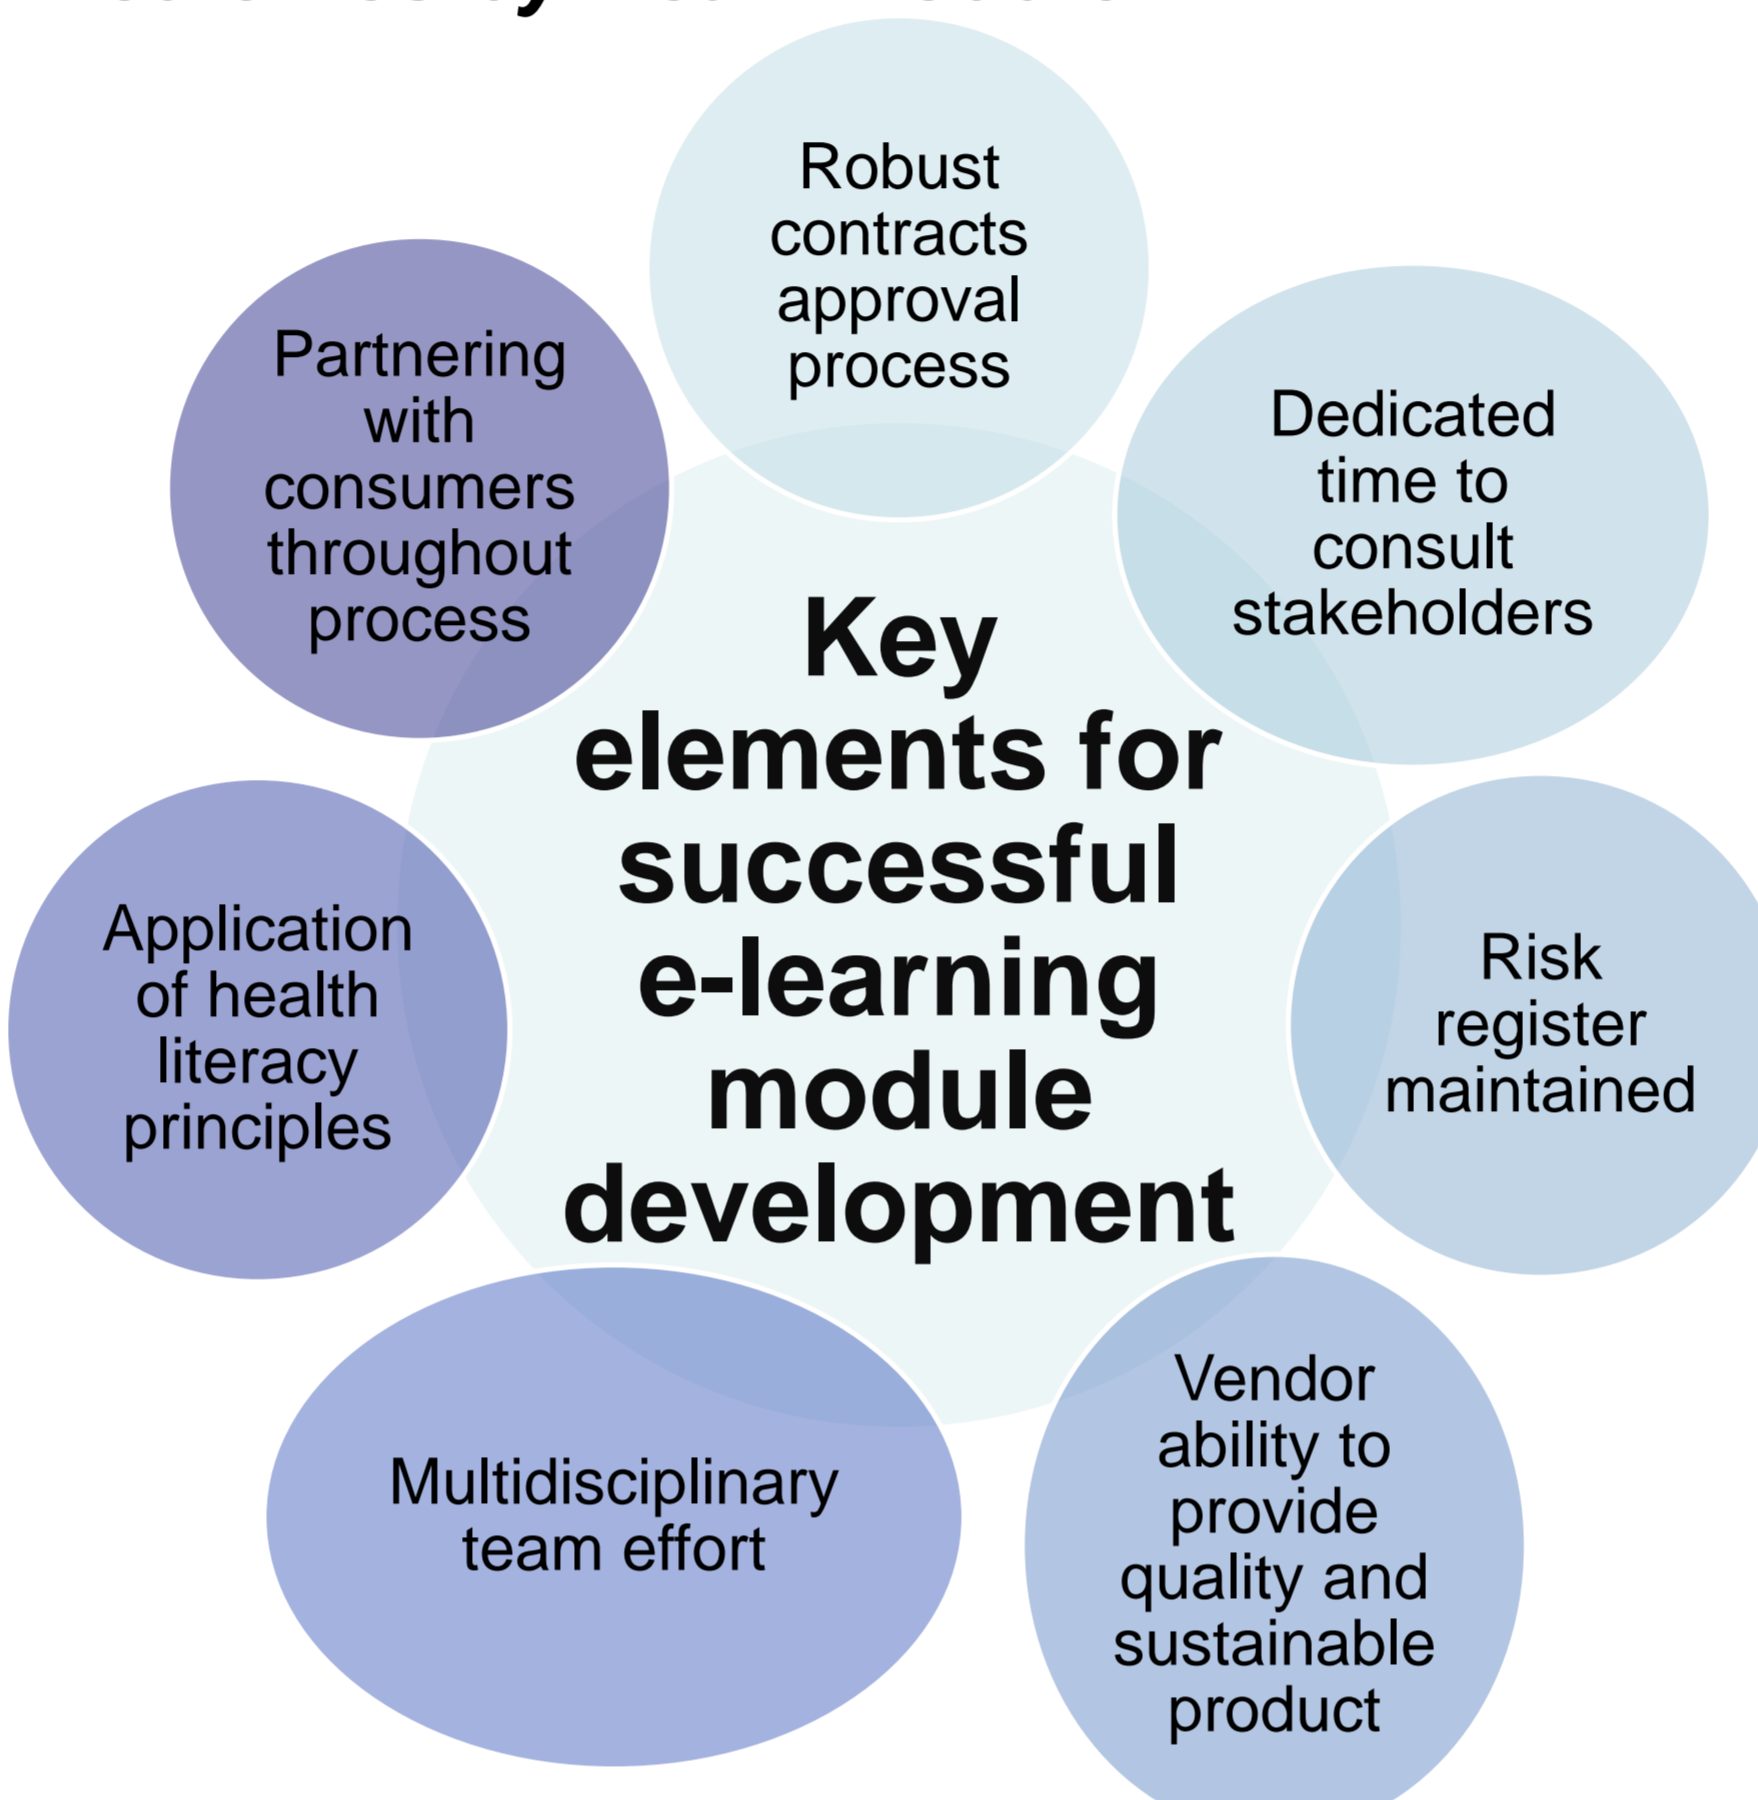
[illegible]

Robust contracts approval process

Dedicated time to consult stakeholders

Partnering with consumers throughout process

Key elements for successful e-learning module development

Risk register maintained

Application of health literacy principles

Multidisciplinary team effort

Vendor ability to provide quality and sustainable product